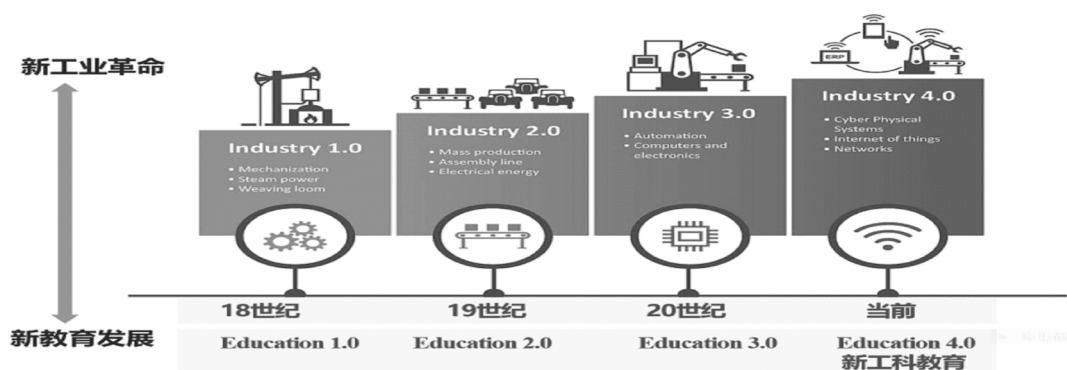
新工业革命

新教育发展

ERP

Industry 1.0
• Mechanization
• Steam power
• Weaving loom

Industry 2.0
• Mass production
• Assembly line
• Electrical energy

Industry 3.0
• Automation
• Computers and electronics

Industry 4.0
• Cyber Physical Systems
• Internet of things
• Networks

18世纪
Education 1.0

19世纪
Education 2.0

20世纪
Education 3.0

当前
Education 4.0
新工科教育